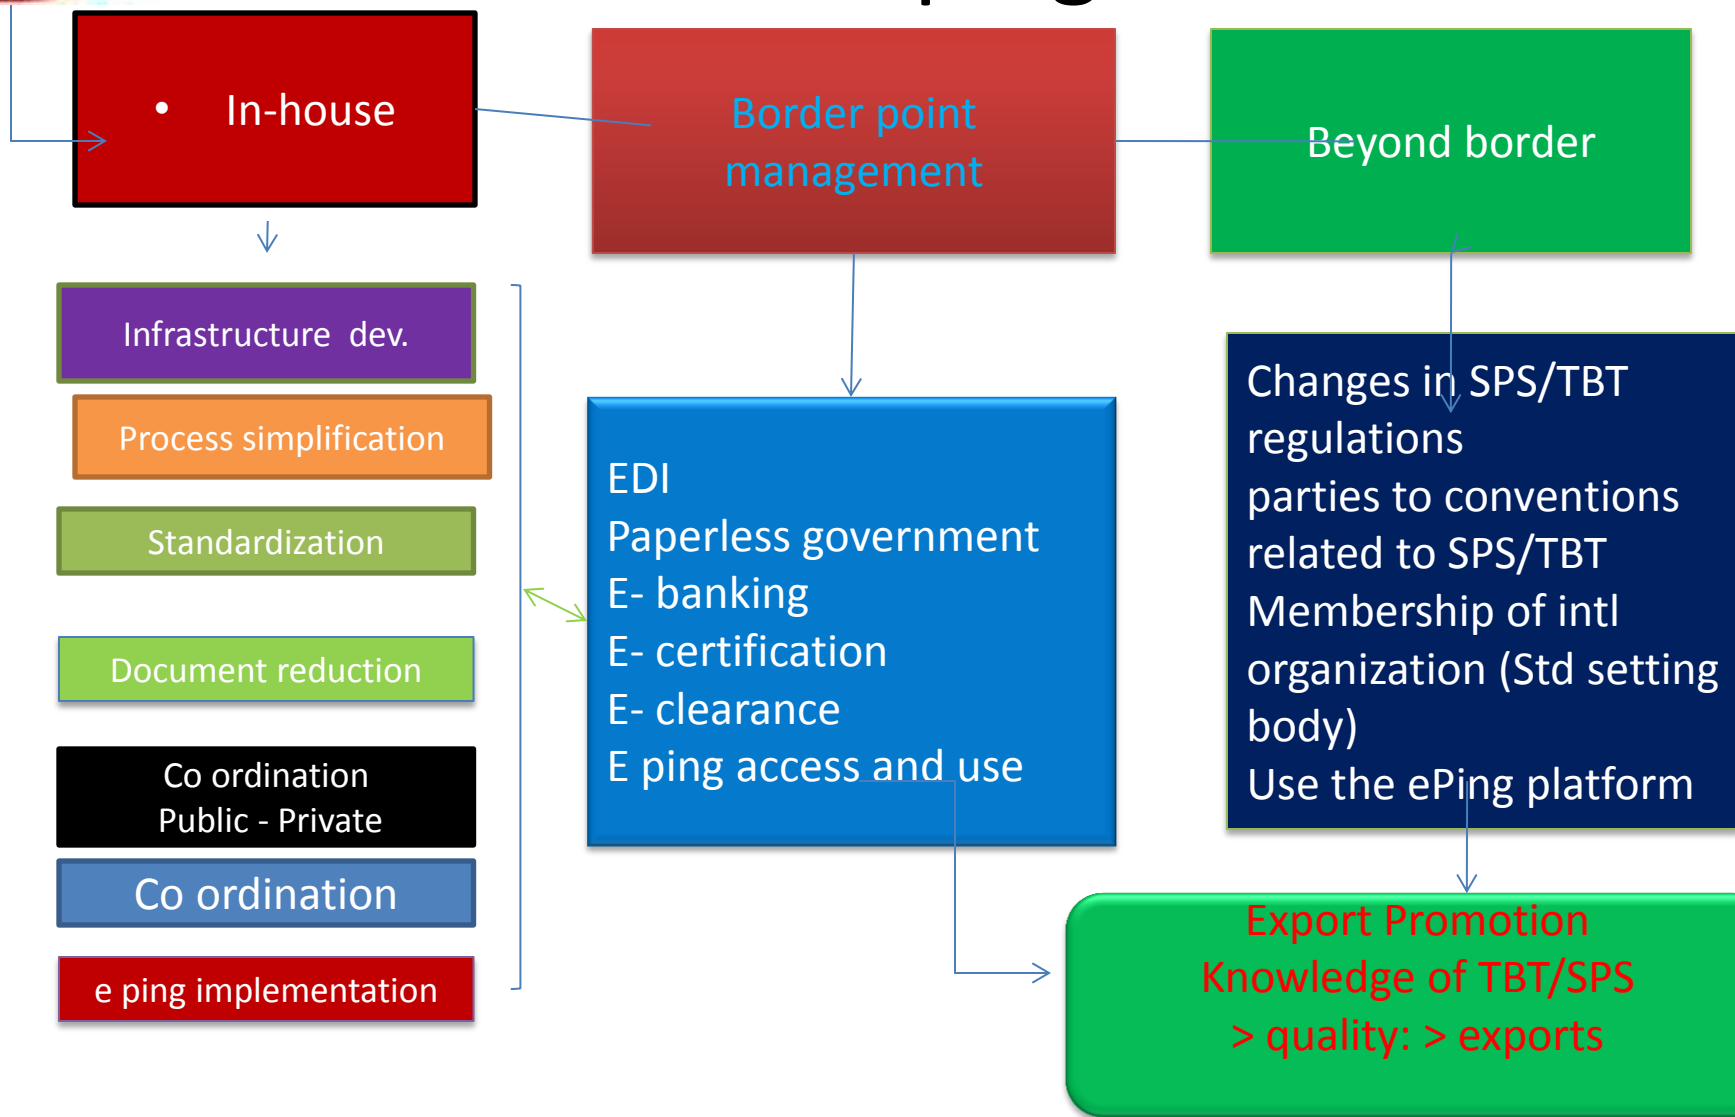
• In-house

Border point management

Beyond border

Infrastructure dev.

Process simplification

Standardization

Document reduction

Co ordination Public - Private

Co ordination

e ping implementation

EDI
Paperless government
E- banking
E- certification
E- clearance
E ping access and use

Changes in SPS/TBT regulations
parties to conventions related to SPS/TBT
Membership of intl organization (Std setting body)
Use the ePing platform

Export Promotion
Knowledge of TBT/SPS
> quality: > exports